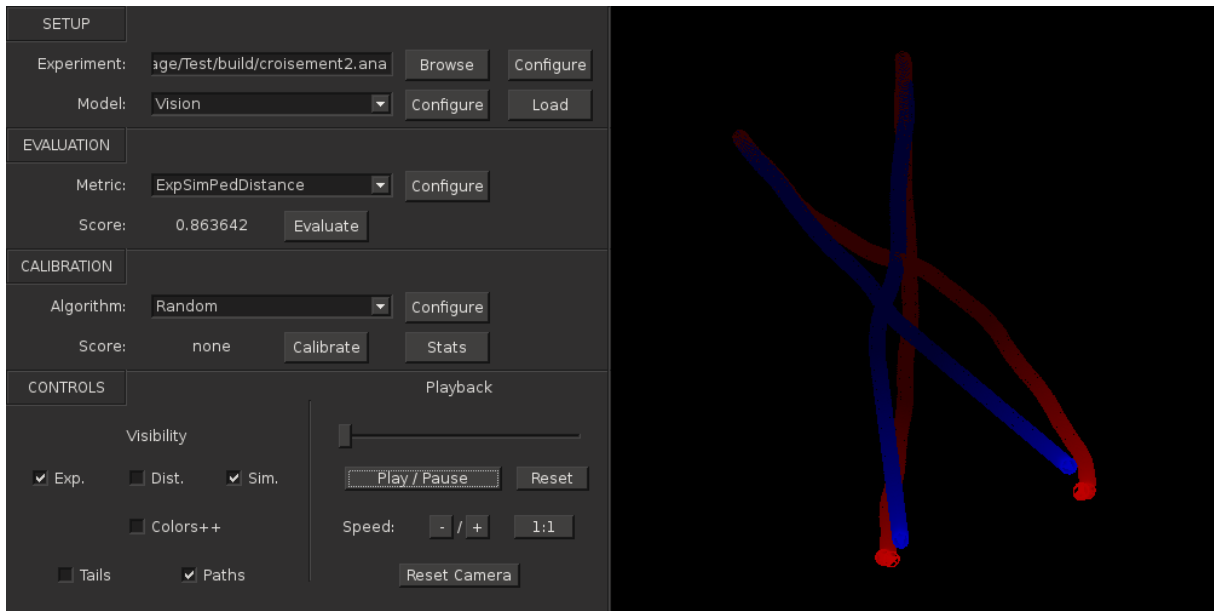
SETUP

Experiment: age/Test/build/croisement2.ana Browse Configure

Model: Vision Configure Load

EVALUATION

Metric: ExpSimPedDistance Configure

Score: 0.863642 Evaluate

CALIBRATION

Algorithm: Random Configure

Score: none Calibrate Stats

CONTROLS

Visibility

Exp. Dist. Sim.

Colors++

Tails Paths

Playback

Play / Pause Reset

Speed: - / + 1:1

Reset Camera